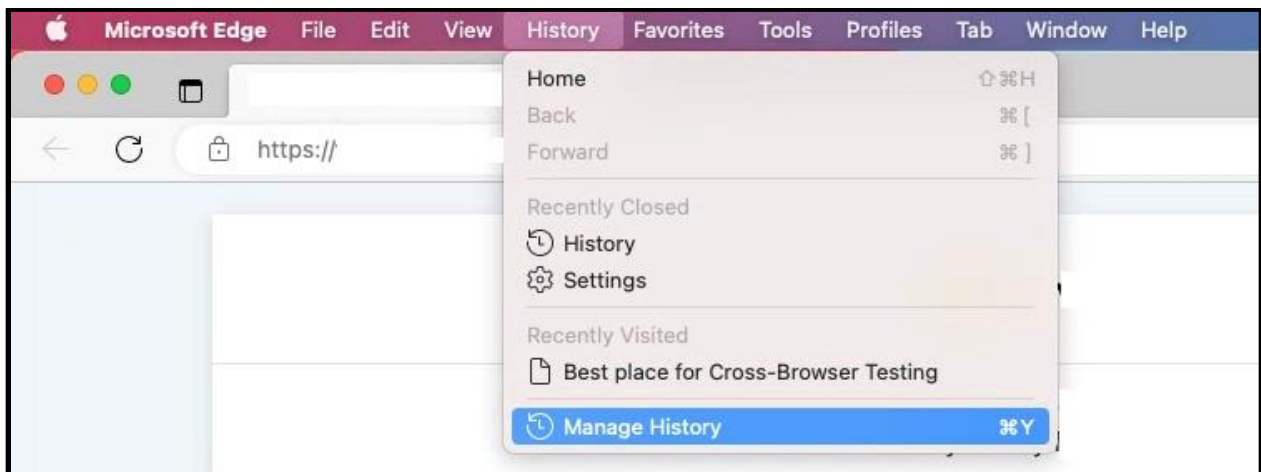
Microsoft Edge File Edit View History Favorites Tools Profiles Tab Window Help

https://

Home ⇧⌘H
Back ⌘[
Forward ⌘]

Recently Closed
History
Settings

Recently Visited
Best place for Cross-Browser Testing

Manage History ⌘Y